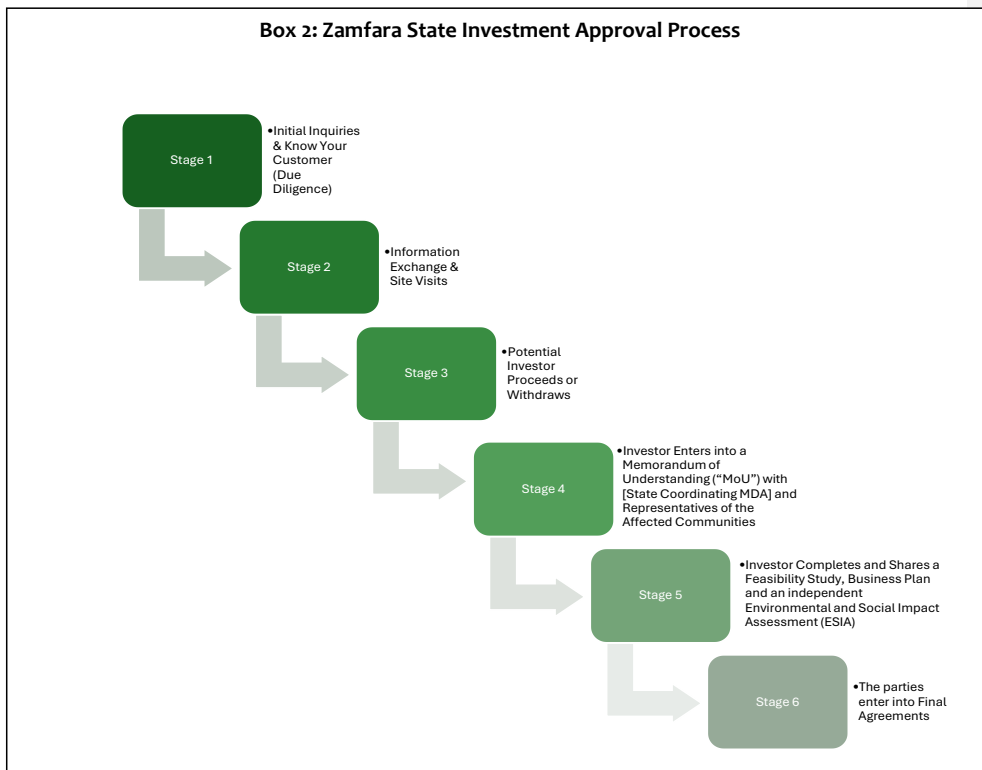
Box 2: Zamfara State Investment Approval Process

Stage 1

•Initial Inquiries & Know Your Customer (Due Diligence)

Stage 2

•Information Exchange & Site Visits

Stage 3

•Potential Investor Proceeds or Withdraws

Stage 4

•Investor Enters into a Memorandum of Understanding ("MoU") with [State Coordinating MDA] and Representatives of the Affected Communities

Stage 5

•Investor Completes and Shares a Feasibility Study, Business Plan and an independent Environmental and Social Impact Assessment (ESIA)

Stage 6

•The parties enter into Final Agreements